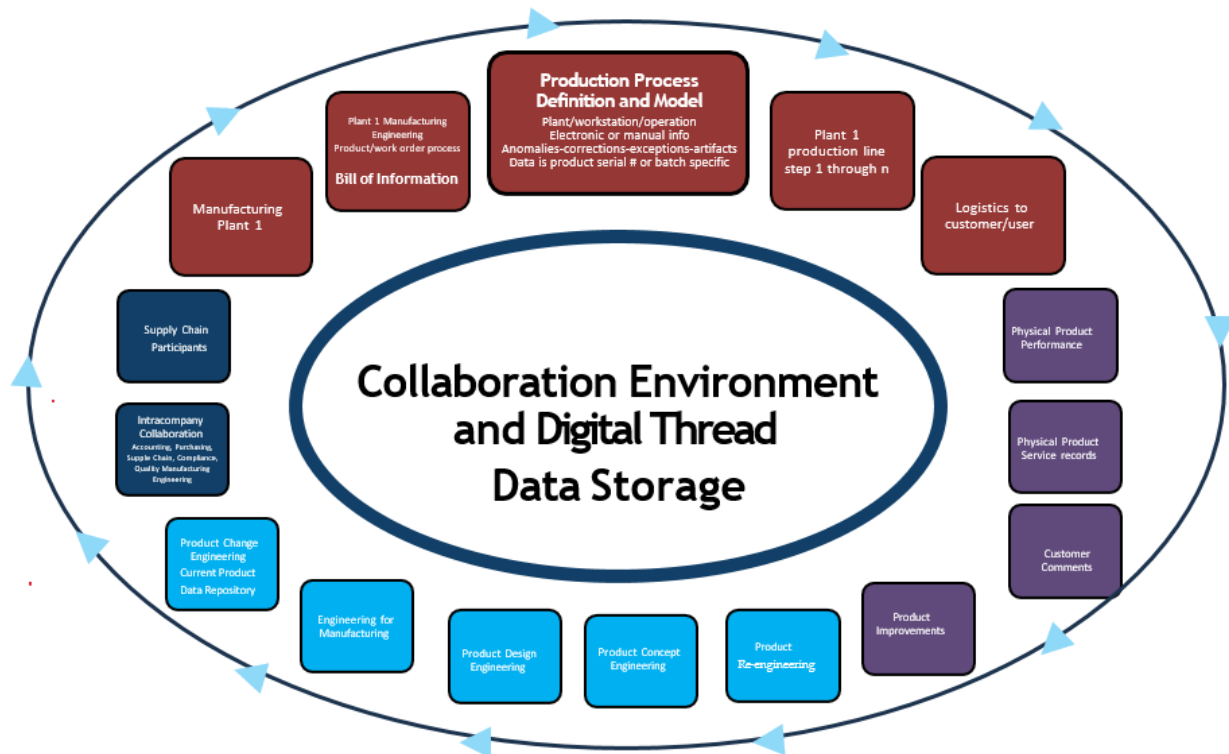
Production Process Definition and Model
Plant/workstation/operation
Electronic or manual info
Anomalies-corrections-exceptions-artifacts
Data is product serial # or batch specific

Plant 1 Manufacturing Engineering
Product/work order process
Bill of Information

Plant 1 production line step 1 through n

Manufacturing Plant 1

Logistics to customer/user

Supply Chain Participants

Physical Product Performance

Collaboration Environment and Digital Thread Data Storage

Intracompany Collaboration
Accounting, Purchasing, Supple Chain, Compliance, Quality Manufacturing Engineering

Physical Product Service records

Customer Comments

Product Change Engineering Current Product Data Repository

Engineering for Manufacturing

Product Design Engineering

Product Concept Engineering

Product Re-engineering

Product Improvements